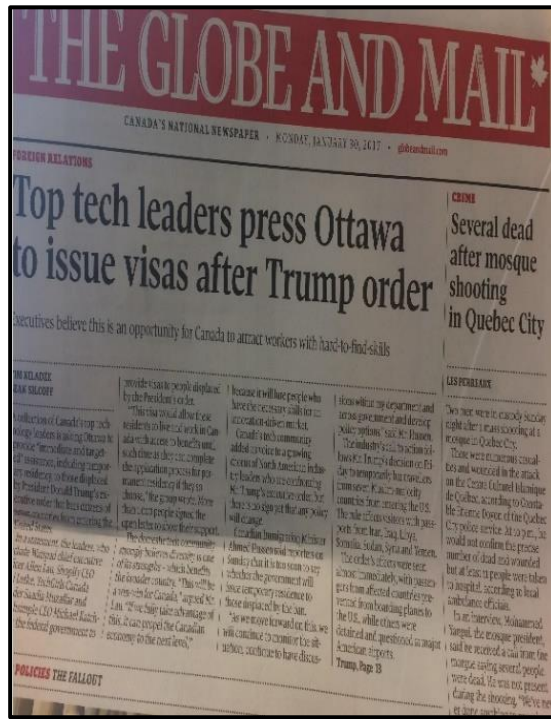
THE GLOBE AND MAIL

CANADA'S NATIONAL NEWSPAPER · MONDAY, JANUARY 30, 2017 · globeandmail.com

FOREIGN RELATIONS

Top tech leaders press Ottawa to issue visas after Trump order

Executives believe this is an opportunity for Canada to attract workers with hard-to-find skills

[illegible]

A collection of Canada's top technology leaders is asking Ottawa to provide "immediate and targeted" assistance, including temporary residency, to those displaced by President Donald Trump's executive order that bars citizens of seven predominantly Muslim countries from entering the United States.

In a statement, the leaders, who include Wattpad chief executive Allen Lau, Shopify CEO Tobias Lütke, TechGirls Canada founder Saadia Muzaffar and Communitech CEO Iain Klugman, are asking the federal government to

provide visas to people displaced by the President's order.

"This is a vital effort to ensure residents to live and work in Canada while continuing to benefit until such time as they can complete the application process for permanent residency if they so choose," the group wrote. More than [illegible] people signed the open letter to voice their support.

The chance the tech community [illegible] is one of its strongest – which benefits the broader country. "This will be a win-win for Canada," argued Mr. Lau. "If we can take advantage of this, it can propel the Canadian economy to the next level,"

because it will have people who have the necessary skills to accelerate sectors market.

Canada's tech community added its voice to a growing chorus of North American industry leaders who are confronting Mr. Trump's executive order, but there's no sign yet that any policy will change.

Canadian Immigration Minister Ahmed Hussen said yesterday on Sunday that it is too soon to say whether the government will issue temporary residence to those displaced by the ban.

"As we move forward on this, we will continue to monitor the situation, continue to have discussions within my department and across government and develop policy options," said Mr. Hussen.

The industry leaders acted quickly in light of Mr. Trump's decision on Friday to temporarily bar travellers from seven Muslim-majority countries from entering the U.S. The rule affects visitors with passports from Iran, Iraq, Libya, Somalia, Sudan, Syria and Yemen.

The order's effects were felt almost immediately, with passengers from affected countries prevented from boarding planes to the U.S., while others were detained and questioned at major American airports.

Trump, Page 13

POLICIES THE FALLOUT

CRIME

Several dead after mosque shooting in Quebec City

LES PERREAUX

Two men were in custody Sunday night after a mass shooting at a mosque in Quebec City.

There were numerous casualties and wounded in the attack on the Centre Culturel Islamique de Québec, according to Quebec City police service. At 11 p.m., police would not confirm the precise number of dead and wounded, but at least 16 people were taken to hospital, according to local ambulance officials.

In an interview, Mohammed Yangui, the mosque president, said he received a call from the mosque saying several people were dead. He was not present during the shooting. "We're in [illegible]